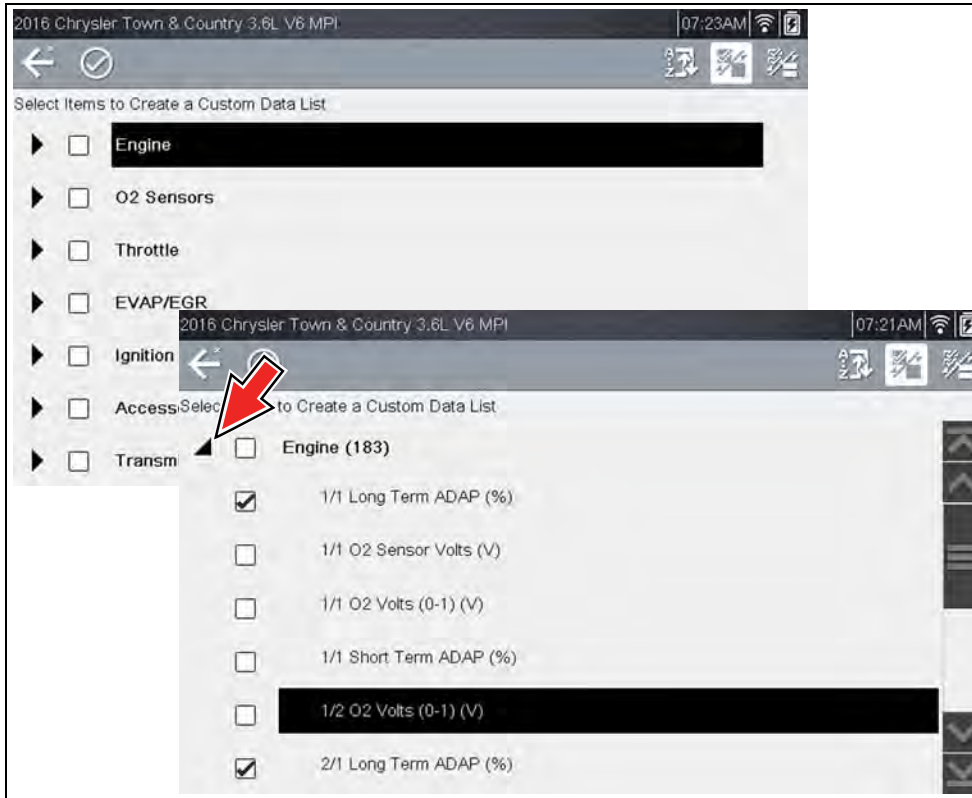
2016 Chrysler Town & Country 3.6L V6 MPI 07:23AM

Select Items to Create a Custom Data List

Engine

O2 Sensors

Throttle

EVAP/EGR

Ignition

Access

Transm

2016 Chrysler Town & Country 3.6L V6 MPI 07:21AM

Select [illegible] to Create a Custom Data List

Engine (183)

1/1 Long Term ADAP (%)

1/1 O2 Sensor Volts (V)

1/1 O2 Volts (0-1) (V)

1/1 Short Term ADAP (%)

1/2 O2 Volts (0-1) (V)

2/1 Long Term ADAP (%)